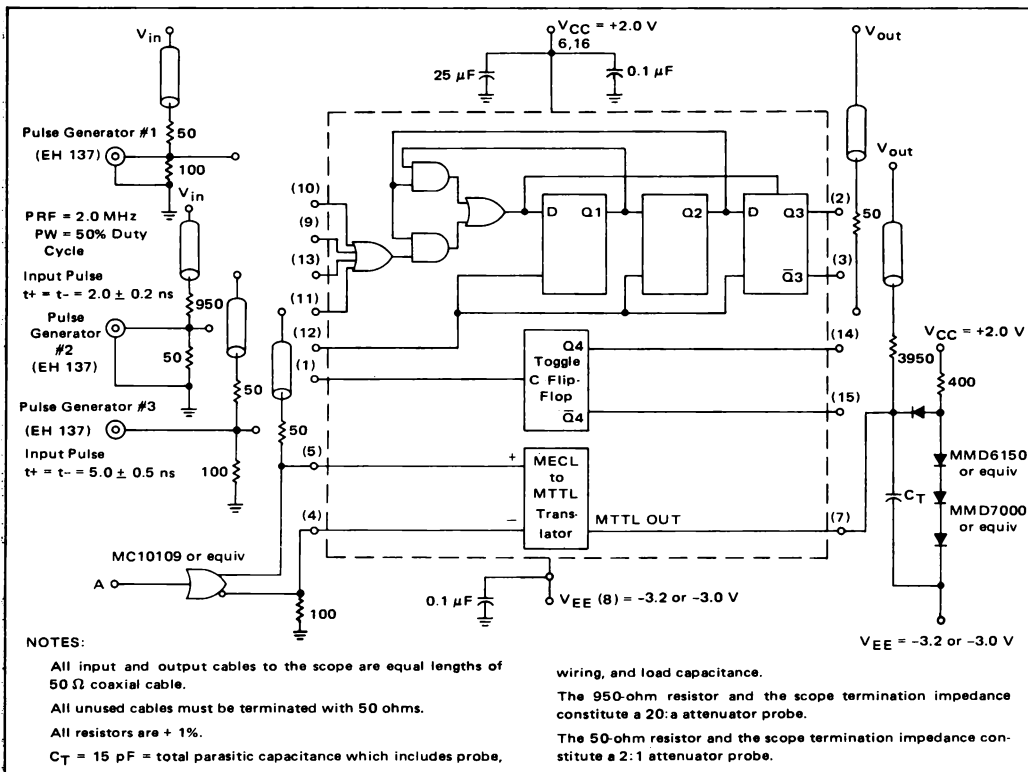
$V_{in}$

Pulse Generator #1

(EH 137)

50

100

$V_{in}$

PRF = 2.0 MHz
PW = 50% Duty Cycle

Input Pulse
t+ = t– = 2.0 ± 0.2 ns

Pulse Generator #2 (EH 137)

950

50

50

Pulse Generator #3

(EH 137)

Input Pulse
t+ = t– = 5.0 ± 0.5 ns

100

50

$V_{CC}$ = +2.0 V
6,16

25 µF

0.1 µF

(10)

(9)

(13)

(11)

(12)

(1)

(5)

(4)

D Q1

Q2

D Q3

$\bar{Q}3$

Q4
Toggle
C Flip-Flop
$\bar{Q}4$

+
MECL to MTTL Translator
–

MTTL OUT

(2)

(3)

(14)

(15)

(7)

$V_{out}$

50

$V_{out}$

3950

$V_{CC}$ = +2.0 V

400

MMD6150 or equiv

$C_T$

MMD7000 or equiv

$V_{EE}$ = –3.2 or –3.0 V

MC10109 or equiv

A

100

0.1 µF

$V_{EE}$ (8) = –3.2 or –3.0 V

NOTES:

All input and output cables to the scope are equal lengths of 50 Ω coaxial cable.

All unused cables must be terminated with 50 ohms.

All resistors are + 1%.

$C_T$ = 15 pF = total parasitic capacitance which includes probe, wiring, and load capacitance.

The 950-ohm resistor and the scope termination impedance constitute a 20:a attenuator probe.

The 50-ohm resistor and the scope termination impedance constitute a 2:1 attenuator probe.